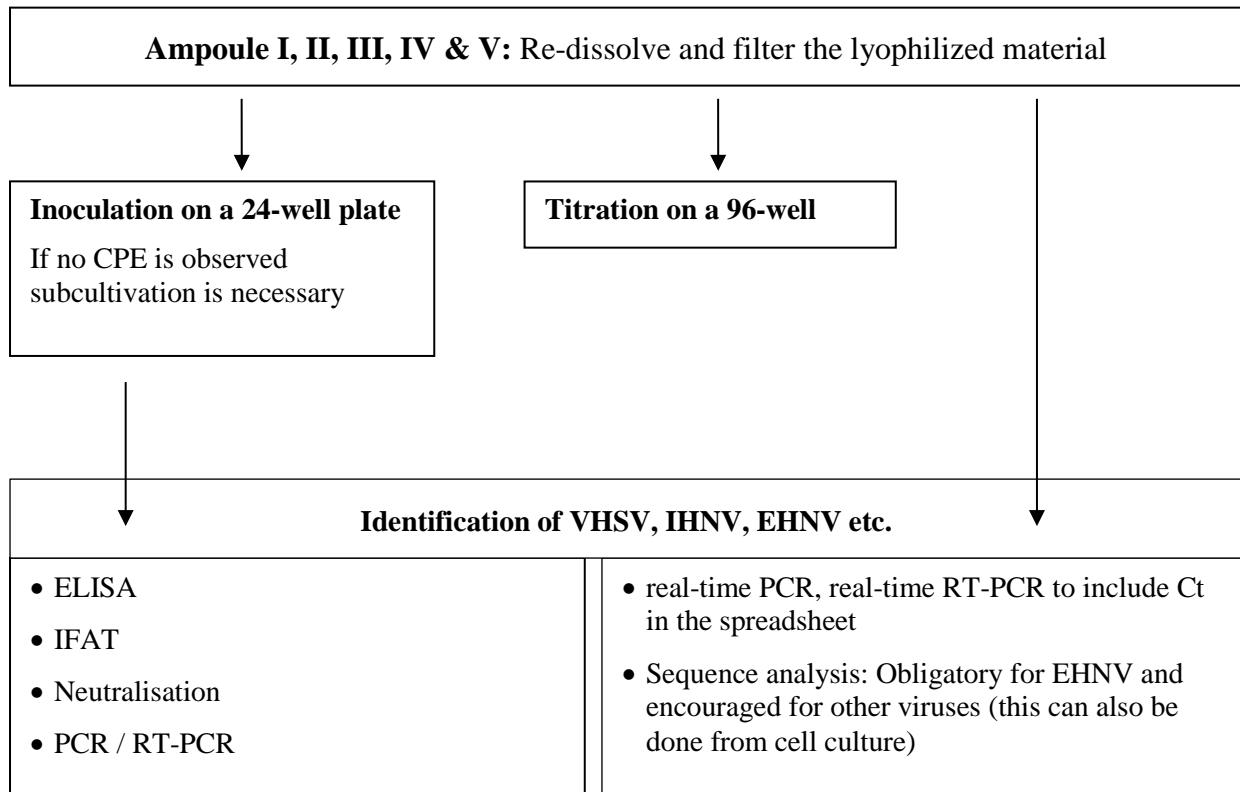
**Ampoule I, II, III, IV & V:** Re-dissolve and filter the lyophilized material

**Inoculation on a 24-well plate**

If no CPE is observed subcultivation is necessary

**Titration on a 96-well**

**Identification of VHSV, IHNV, EHNV etc.**

- ELISA
- IFAT
- Neutralisation
- PCR / RT-PCR

- real-time PCR, real-time RT-PCR to include Ct in the spreadsheet
- Sequence analysis: Obligatory for EHNV and encouraged for other viruses (this can also be done from cell culture)